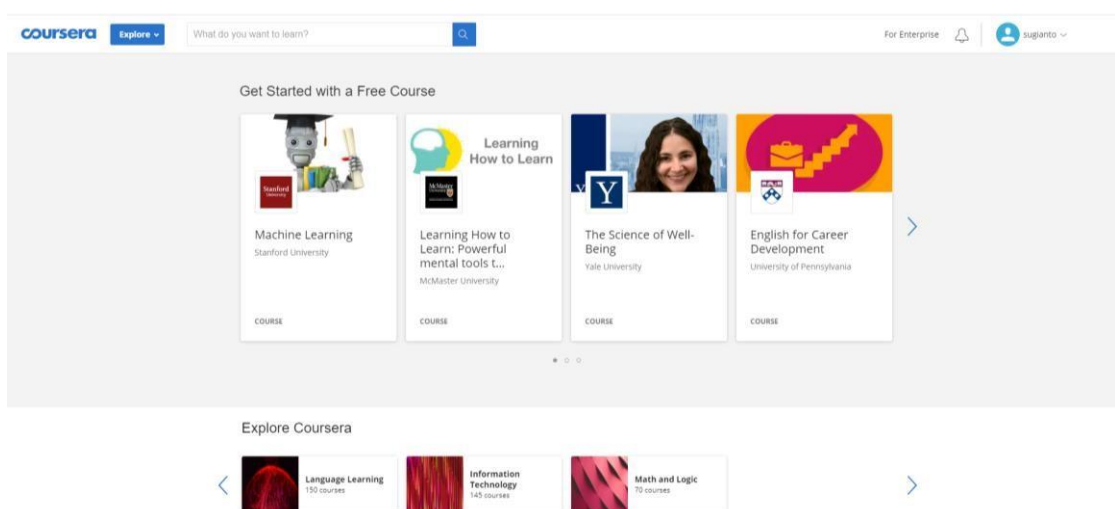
coursera Explore

What do you want to learn?

For Enterprise

sugianto

Get Started with a Free Course

Stanford University

Machine Learning
Stanford University

COURSE

Learning How to Learn

McMaster University

Learning How to Learn: Powerful mental tools t...
McMaster University

COURSE

Y

The Science of Well-Being
Yale University

COURSE

English for Career Development
University of Pennsylvania

COURSE

Explore Coursera

Language Learning
150 courses

Information Technology
145 courses

Math and Logic
70 courses